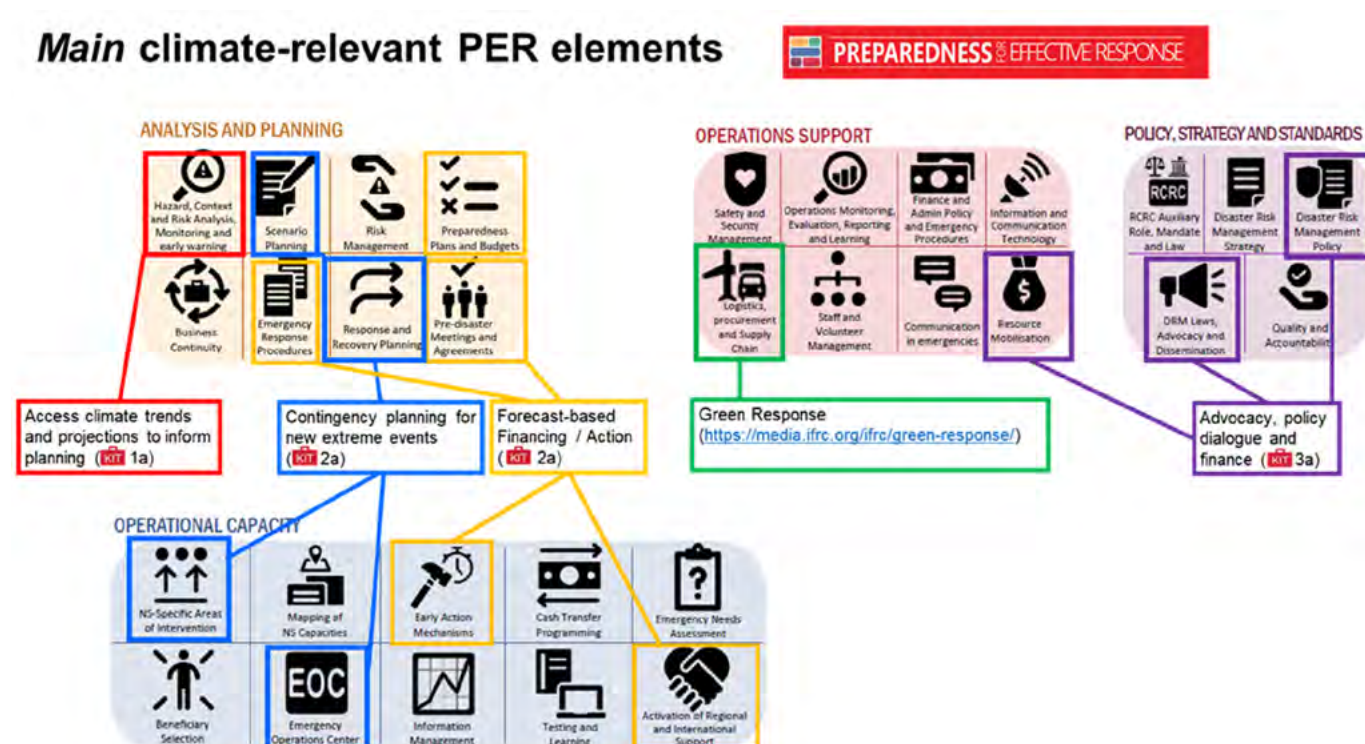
Main climate-relevant PER elements

PREPAREDNESS FOR EFFECTIVE RESPONSE

ANALYSIS AND PLANNING

Hazard, Context and Risk Analysis, Monitoring and early warning
Scenario Planning
Risk Management
Preparedness Plans and Budgets
Business Continuity
Emergency Response Procedures
Response and Recovery Planning
Pre-disaster Meetings and Agreements

OPERATIONS SUPPORT

Safety and Security Management
Operations Monitoring, Evaluation, Reporting and Learning
Finance and Admin Policy and Emergency Procedures
Information and Communication Technology
Logistics, procurement and Supply Chain
Staff and Volunteer Management
Communication in emergencies
Resource Mobilisation

POLICY, STRATEGY AND STANDARDS

RCRC
RCRC Auxiliary Role, Mandate and Law
Disaster Risk Management Strategy
Disaster Risk Management Policy
DRM Laws, Advocacy and Dissemination
Quality and Accountability

Access climate trends and projections to inform planning (KIT 1a)

Contingency planning for new extreme events (KIT 2a)

Forecast-based Financing / Action (KIT 2a)

Green Response (https://media.ifrc.org/ifrc/green-response/)

Advocacy, policy dialogue and finance (KIT 3a)

OPERATIONAL CAPACITY

NS-Specific Areas of Intervention
Mapping of NS Capacities
Early Action Mechanisms
Cash Transfer Programming
Emergency Needs Assessment
Beneficiary Selection
EOC
Emergency Operations Center
Information Management
Testing and Learning
Activation of Regional and International Support